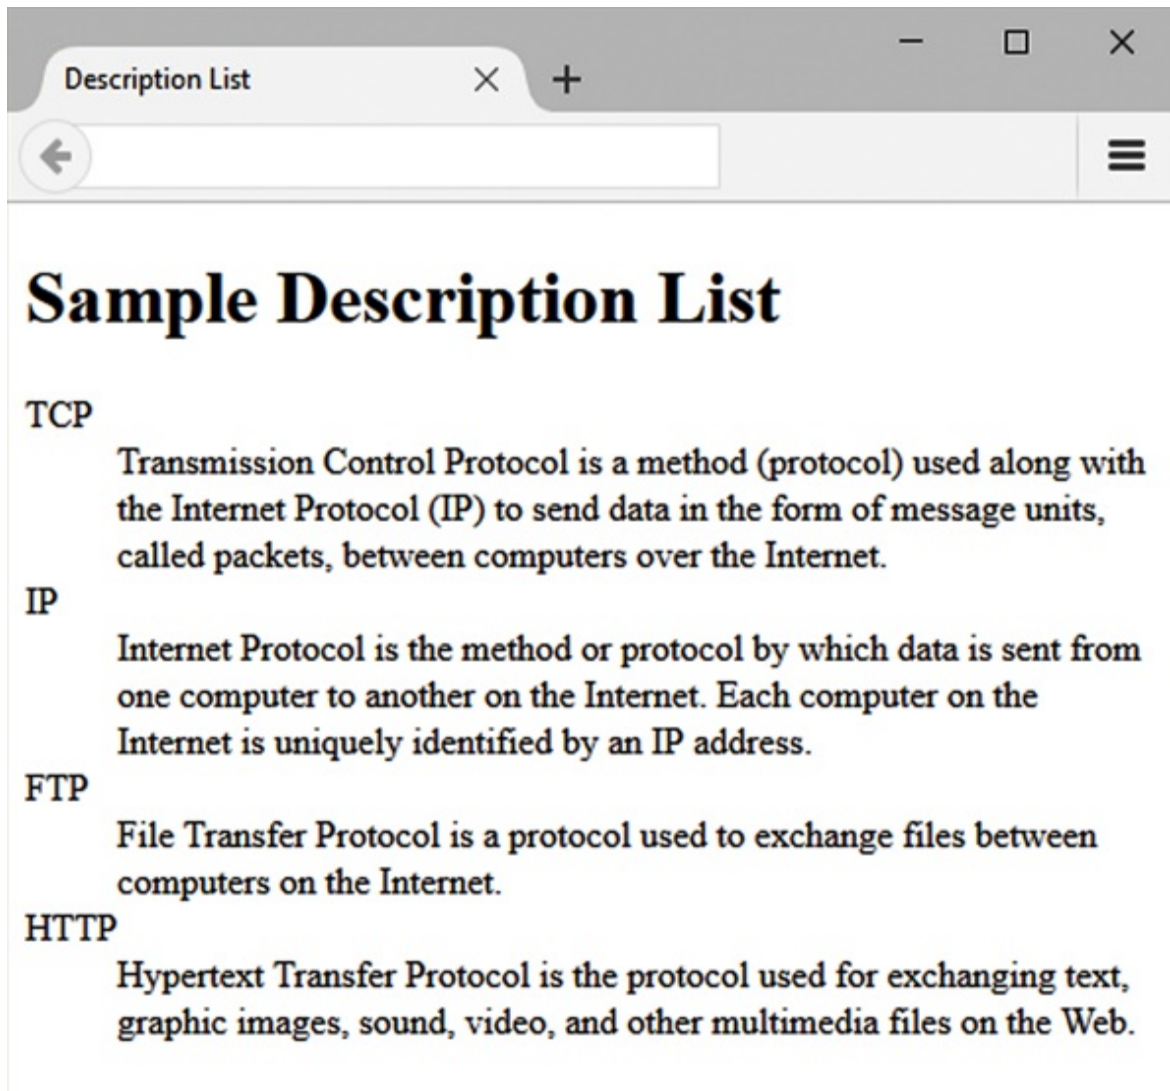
Description List

Sample Description List

TCP

Transmission Control Protocol is a method (protocol) used along with the Internet Protocol (IP) to send data in the form of message units, called packets, between computers over the Internet.

IP

Internet Protocol is the method or protocol by which data is sent from one computer to another on the Internet. Each computer on the Internet is uniquely identified by an IP address.

FTP

File Transfer Protocol is a protocol used to exchange files between computers on the Internet.

HTTP

Hypertext Transfer Protocol is the protocol used for exchanging text, graphic images, sound, video, and other multimedia files on the Web.